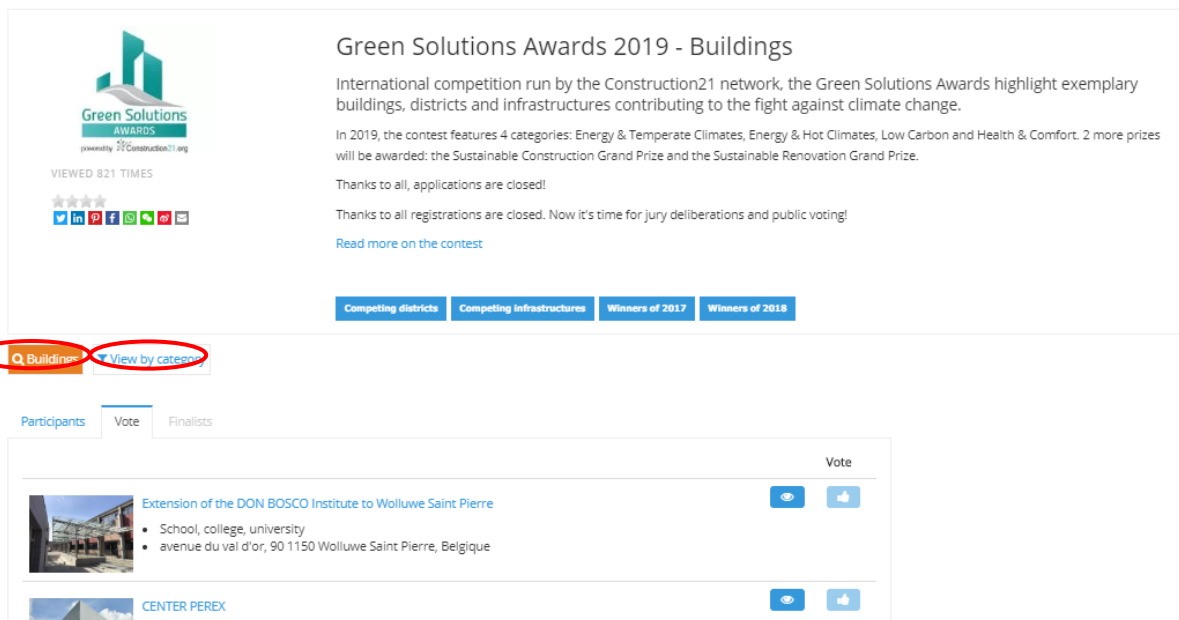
Green Solutions AWARDS
powered by Construction21.org

VIEWED 821 TIMES

Green Solutions Awards 2019 - Buildings

International competition run by the Construction21 network, the Green Solutions Awards highlight exemplary buildings, districts and infrastructures contributing to the fight against climate change.

In 2019, the contest features 4 categories: Energy & Temperate Climates, Energy & Hot Climates, Low Carbon and Health & Comfort. 2 more prizes will be awarded: the Sustainable Construction Grand Prize and the Sustainable Renovation Grand Prize.

Thanks to all, applications are closed!

Thanks to all registrations are closed. Now it's time for jury deliberations and public voting!

Read more on the contest

Competing districts | Competing infrastructures | Winners of 2017 | Winners of 2018

Buildings | View by category

Participants | Vote | Finalists

Vote

Extension of the DON BOSCO Institute to Wolluwe Saint Pierre
• School, college, university
• avenue du val d'or, 90 1150 Wolluwe Saint Pierre, Belgique

CENTER PEREX